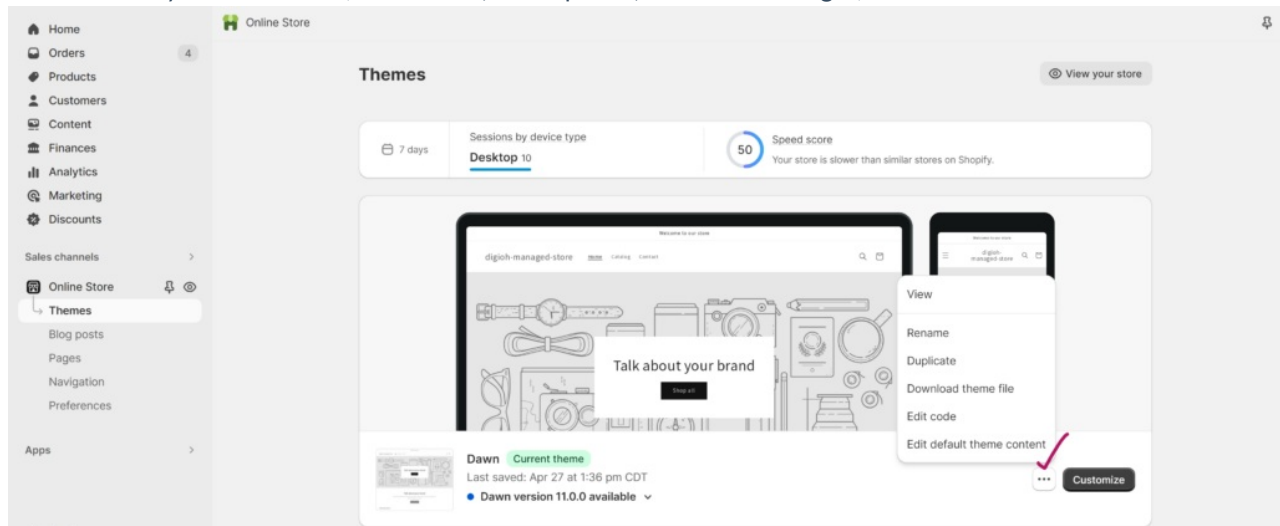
Home
Orders 4
Products
Customers
Content
Finances
Analytics
Marketing
Discounts

Sales channels >
Online Store
Themes
Blog posts
Pages
Navigation
Preferences

Apps >

Online Store

Themes

View your store

7 days
Sessions by device type
Desktop 10
50
Speed score
Your store is slower than similar stores on Shopify.

Welcome to our store
digioh-managed-store Home Catalog Contact
Talk about your brand
Shop all

digioh-managed-store

View
Rename
Duplicate
Download theme file
Edit code
Edit default theme content

Dawn Current theme
Last saved: Apr 27 at 1:36 pm CDT
Dawn version 11.0.0 available
...
Customize